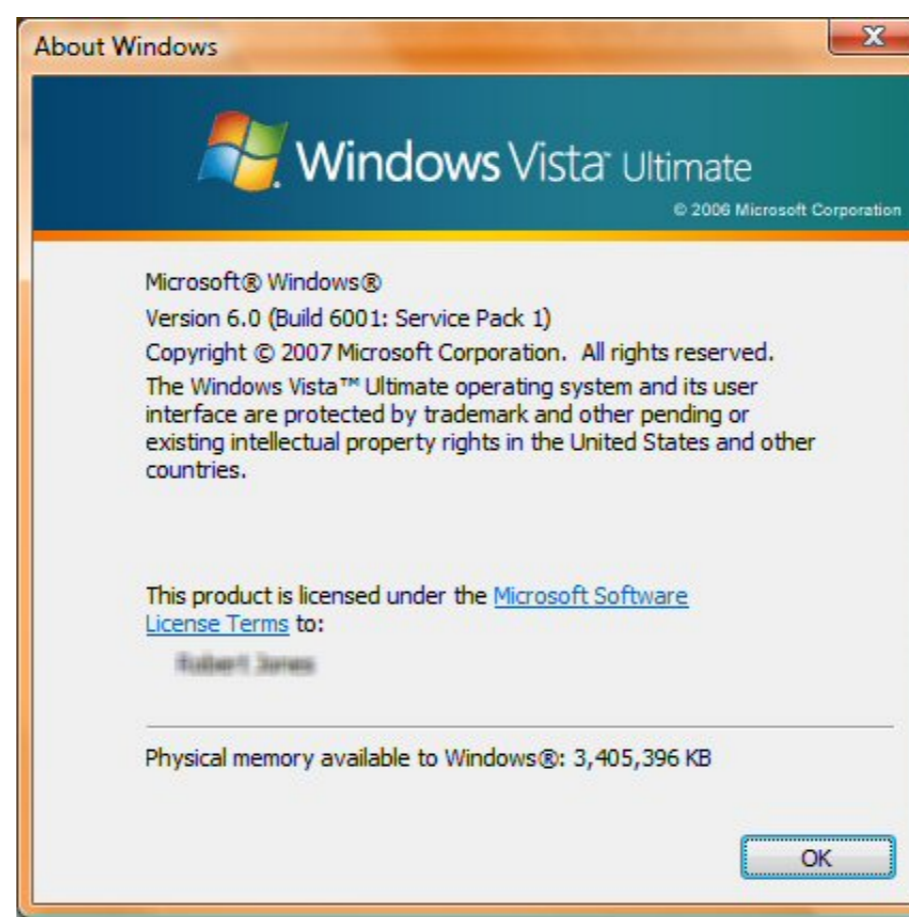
About Windows

X

Windows Vista Ultimate

© 2006 Microsoft Corporation

Microsoft® Windows®
Version 6.0 (Build 6001: Service Pack 1)
Copyright © 2007 Microsoft Corporation. All rights reserved.
The Windows Vista™ Ultimate operating system and its user interface are protected by trademark and other pending or existing intellectual property rights in the United States and other countries.

This product is licensed under the Microsoft Software License Terms to:
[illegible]

Physical memory available to Windows®: 3,405,396 KB

OK